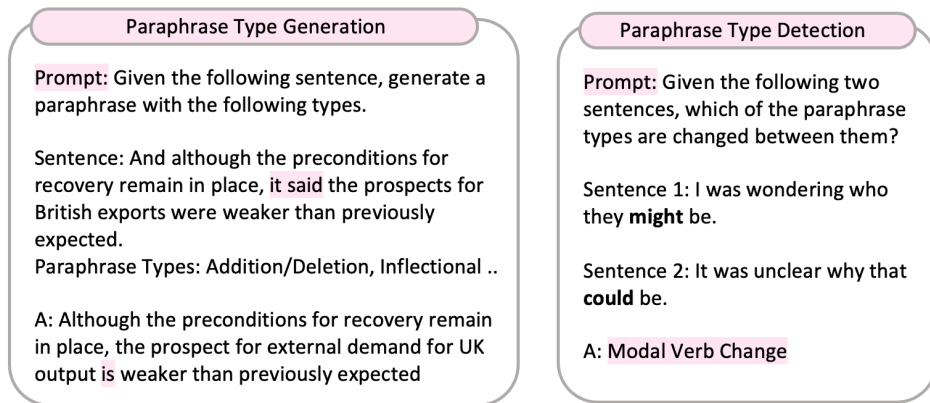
Paraphrase Type Generation

Prompt: Given the following sentence, generate a paraphrase with the following types.

Sentence: And although the preconditions for recovery remain in place, it said the prospects for British exports were weaker than previously expected.
Paraphrase Types: Addition/Deletion, Inflectional ..

A: Although the preconditions for recovery remain in place, the prospect for external demand for UK output is weaker than previously expected

Paraphrase Type Detection

Prompt: Given the following two sentences, which of the paraphrase types are changed between them?

Sentence 1: I was wondering who they **might** be.

Sentence 2: It was unclear why that **could** be.

A: Modal Verb Change